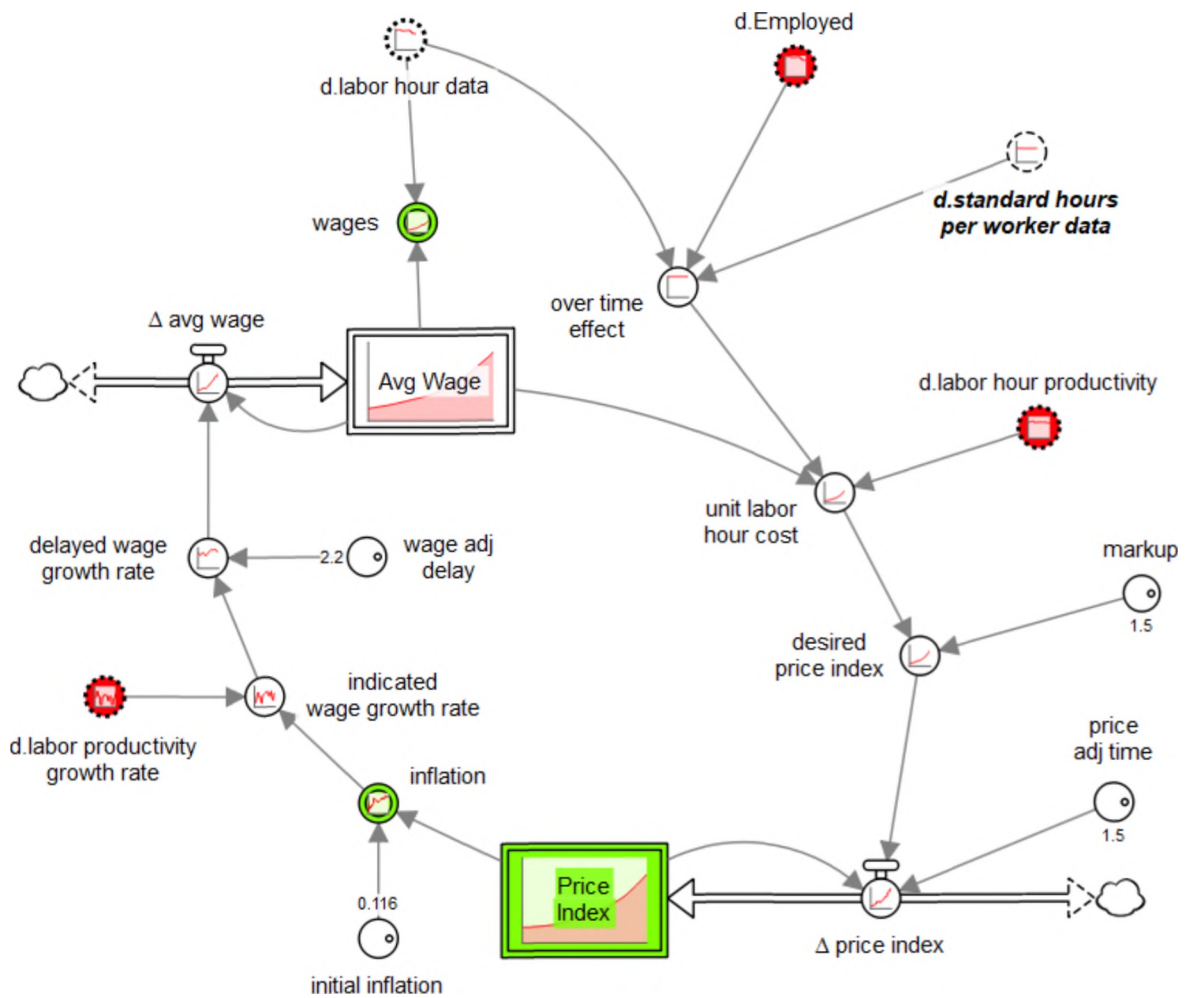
d.labor hour data

d.Employed

d.standard hours per worker data

wages

over time effect

Δ avg wage

Avg Wage

d.labor hour productivity

unit labor hour cost

delayed wage growth rate

2.2

wage adj delay

markup

1.5

desired price index

indicated wage growth rate

d.labor productivity growth rate

inflation

price adj time

1.5

0.116

Price Index

Δ price index

initial inflation